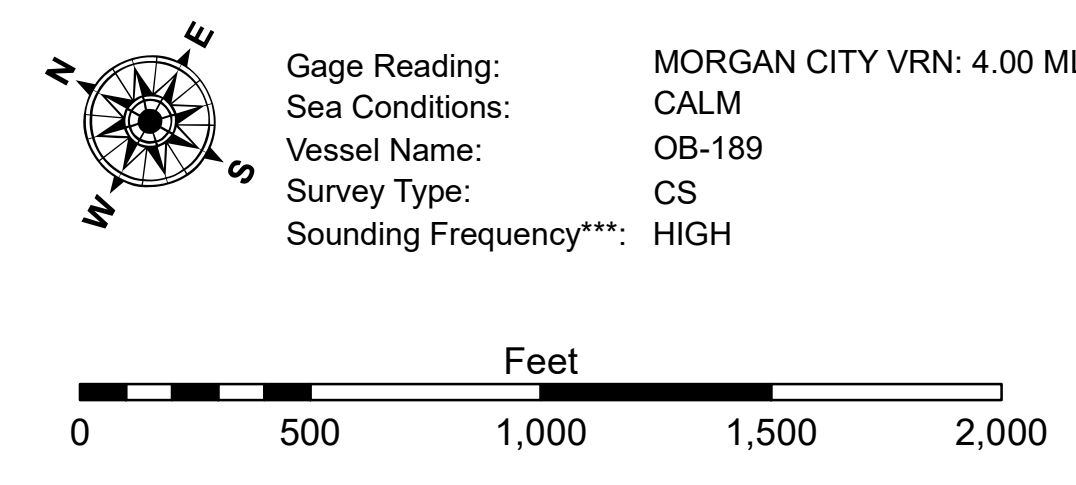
N
E
S
W

| | |
|---|---|
| Gage Reading: | MORGAN CITY VRN: 4.00 MI |
| Sea Conditions: | CALM |
| Vessel Name: | OB-189 |
| Survey Type: | CS |
| Sounding Frequency***: | HIGH |

Feet
0 500 1,000 1,500 2,000